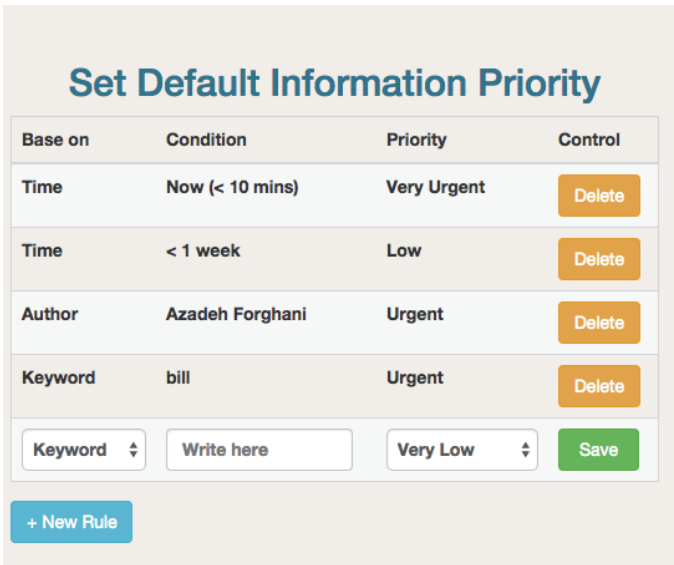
Set Default Information Priority

| Base on | Condition | Priority | Control |
|---|---|---|---|
| Time | Now (< 10 mins) | Very Urgent | Delete |
| Time | < 1 week | Low | Delete |
| Author | Azadeh Forghani | Urgent | Delete |
| Keyword | bill | Urgent | Delete |
| Keyword | Write here | Very Low | Save |

+ New Rule